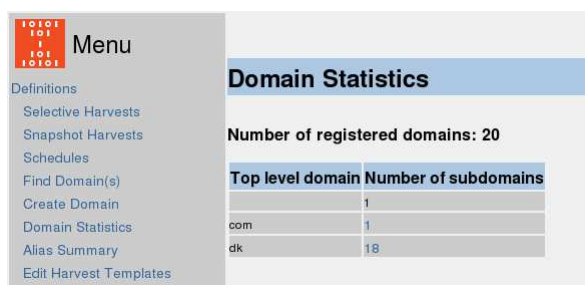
Menu

Definitions
Selective Harvests
Snapshot Harvests
Schedules
Find Domain(s)
Create Domain
Domain Statistics
Alias Summary
Edit Harvest Templates

Domain Statistics

Number of registered domains: 20

| Top level domain | Number of subdomains |
|---|---|
| | 1 |
| com | 1 |
| dk | 18 |